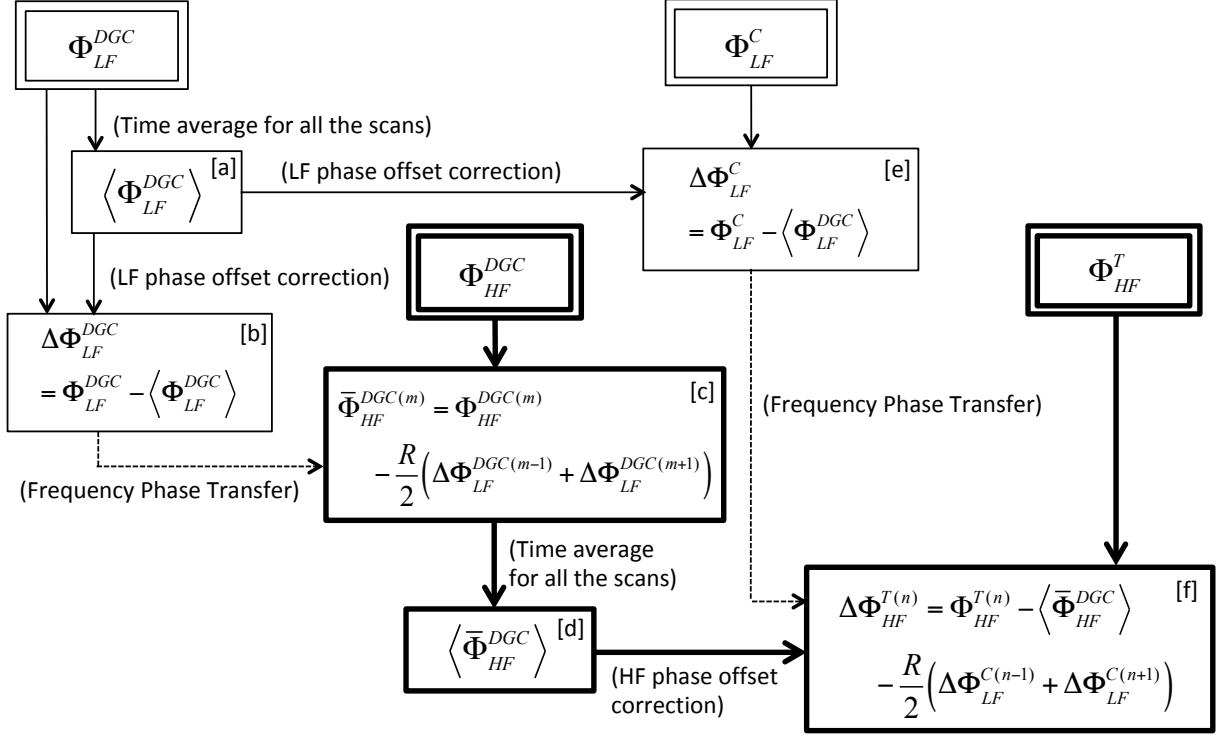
$\Phi_{LF}^{DGC}$

$\Phi_{LF}^{C}$

(Time average for all the scans)

$\left\langle \Phi_{LF}^{DGC} \right\rangle$ [a]

(LF phase offset correction)

$\Delta\Phi_{LF}^{C}$ [e]
$= \Phi_{LF}^{C} - \left\langle \Phi_{LF}^{DGC} \right\rangle$

(LF phase offset correction)

$\Phi_{HF}^{DGC}$

$\Phi_{HF}^{T}$

$\Delta\Phi_{LF}^{DGC}$ [b]
$= \Phi_{LF}^{DGC} - \left\langle \Phi_{LF}^{DGC} \right\rangle$

$\overline{\Phi}_{HF}^{DGC(m)} = \Phi_{HF}^{DGC(m)}$ [c]
$- \frac{R}{2}\left( \Delta\Phi_{LF}^{DGC(m-1)} + \Delta\Phi_{LF}^{DGC(m+1)} \right)$

(Frequency Phase Transfer)

(Frequency Phase Transfer)

(Time average for all the scans)

$\left\langle \overline{\Phi}_{HF}^{DGC} \right\rangle$ [d]

(HF phase offset correction)

$\Delta\Phi_{HF}^{T(n)} = \Phi_{HF}^{T(n)} - \left\langle \overline{\Phi}_{HF}^{DGC} \right\rangle$ [f]
$- \frac{R}{2}\left( \Delta\Phi_{LF}^{C(n-1)} + \Delta\Phi_{LF}^{C(n+1)} \right)$